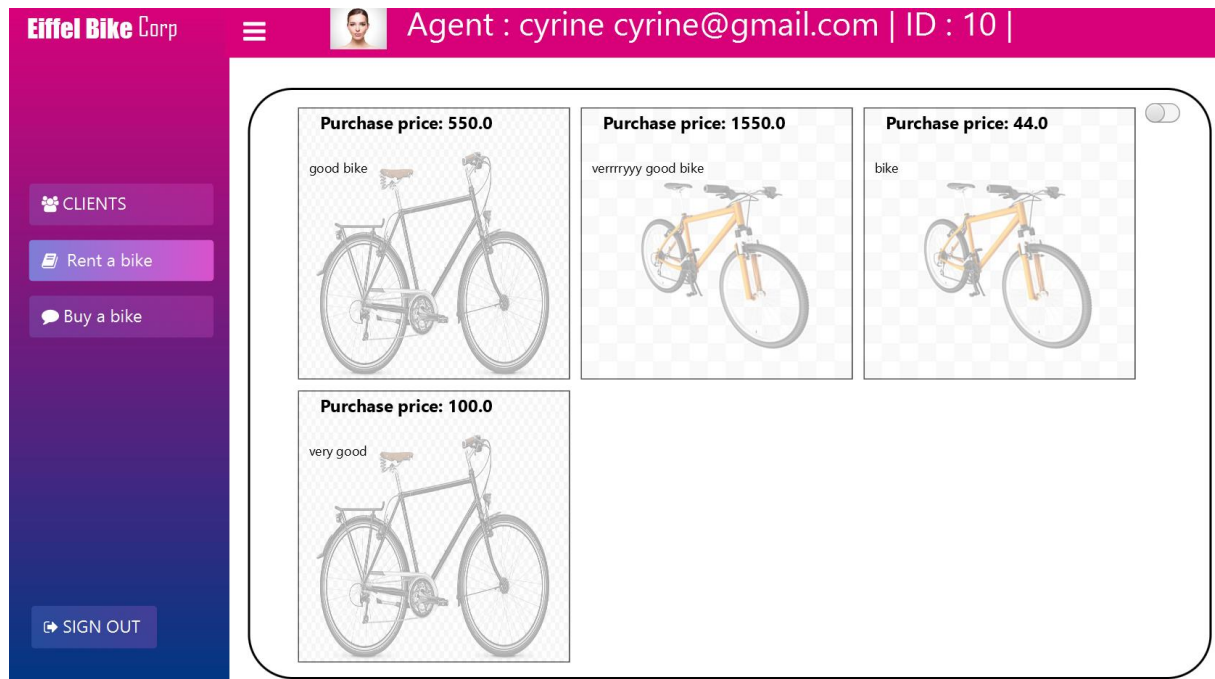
Eiffel Bike Corp

Agent : cyrine cyrine@gmail.com | ID : 10 |

CLIENTS

Rent a bike

Buy a bike

SIGN OUT

Purchase price: 550.0

good bike

Purchase price: 1550.0

verrrryyy good bike

Purchase price: 44.0

bike

Purchase price: 100.0

very good